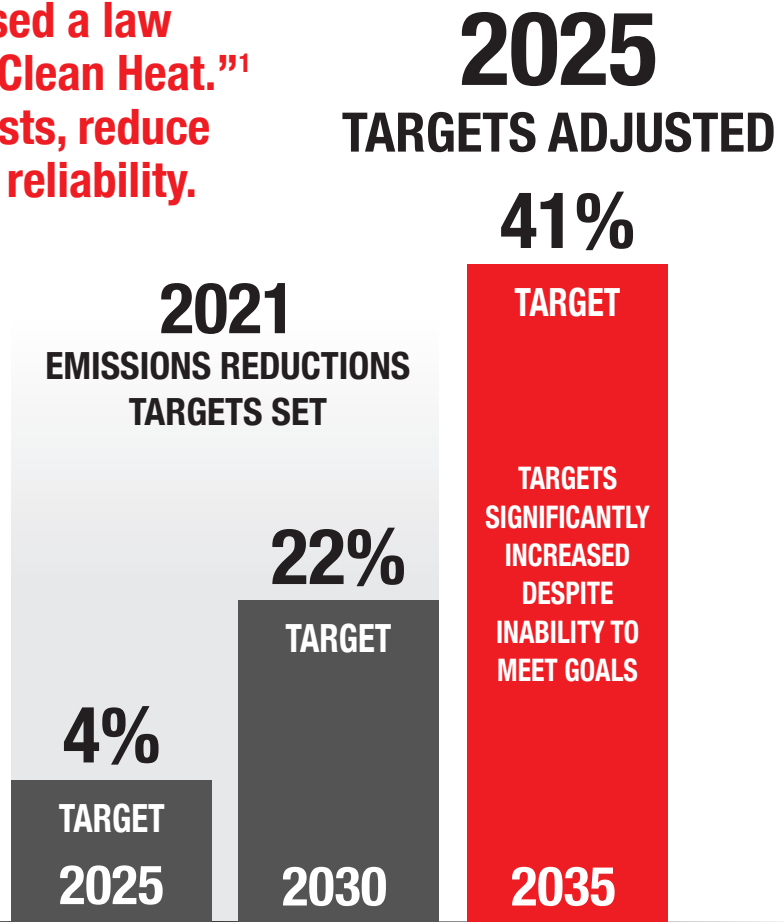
sed a law Clean Heat."$^1$ sts, reduce reliability.

2025
TARGETS ADJUSTED

41%
TARGET

2021
EMISSIONS REDUCTIONS TARGETS SET

TARGETS SIGNIFICANTLY INCREASED DESPITE INABILITY TO MEET GOALS

22%
TARGET

4%
TARGET

2025

2030

2035